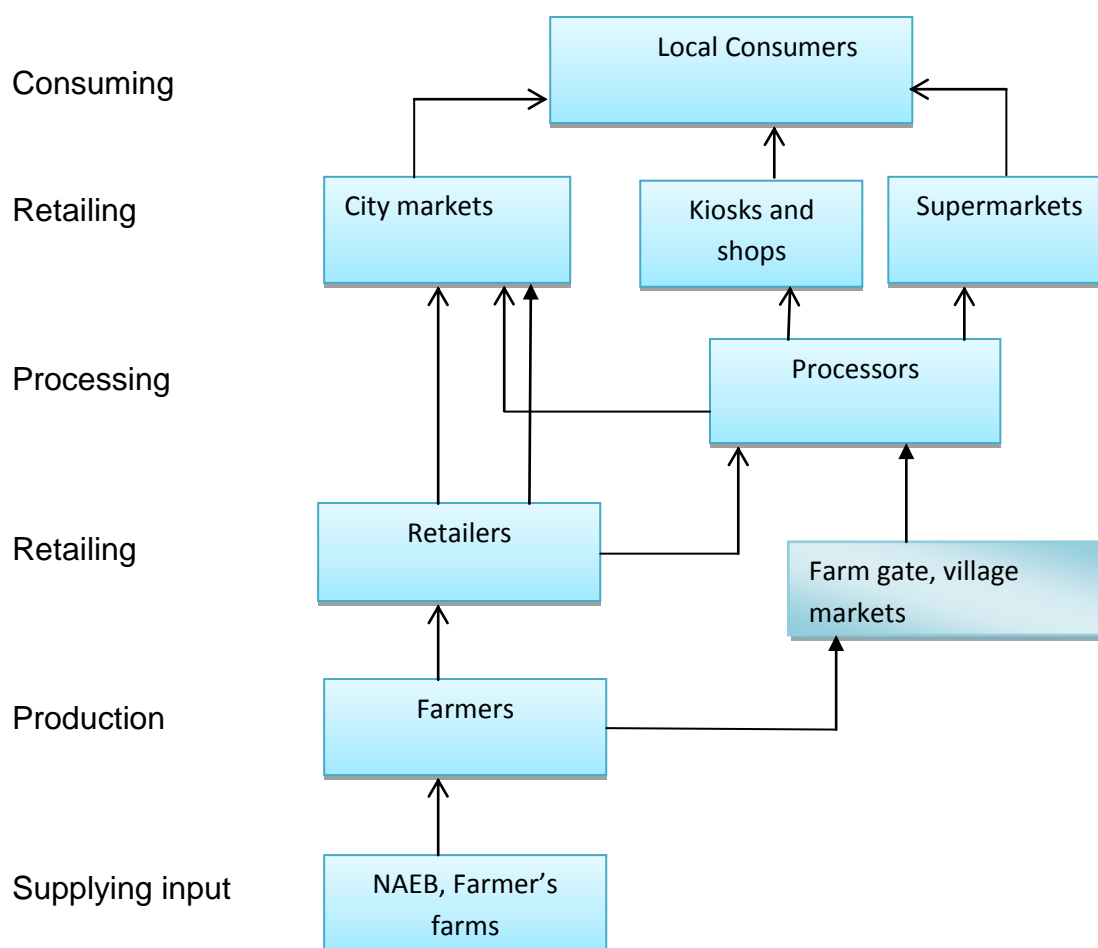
Consuming

Local Consumers

Retailing

City markets

Kiosks and shops

Supermarkets

Processing

Processors

Retailing

Retailers

Farm gate, village markets

Production

Farmers

Supplying input

NAEB, Farmer's farms